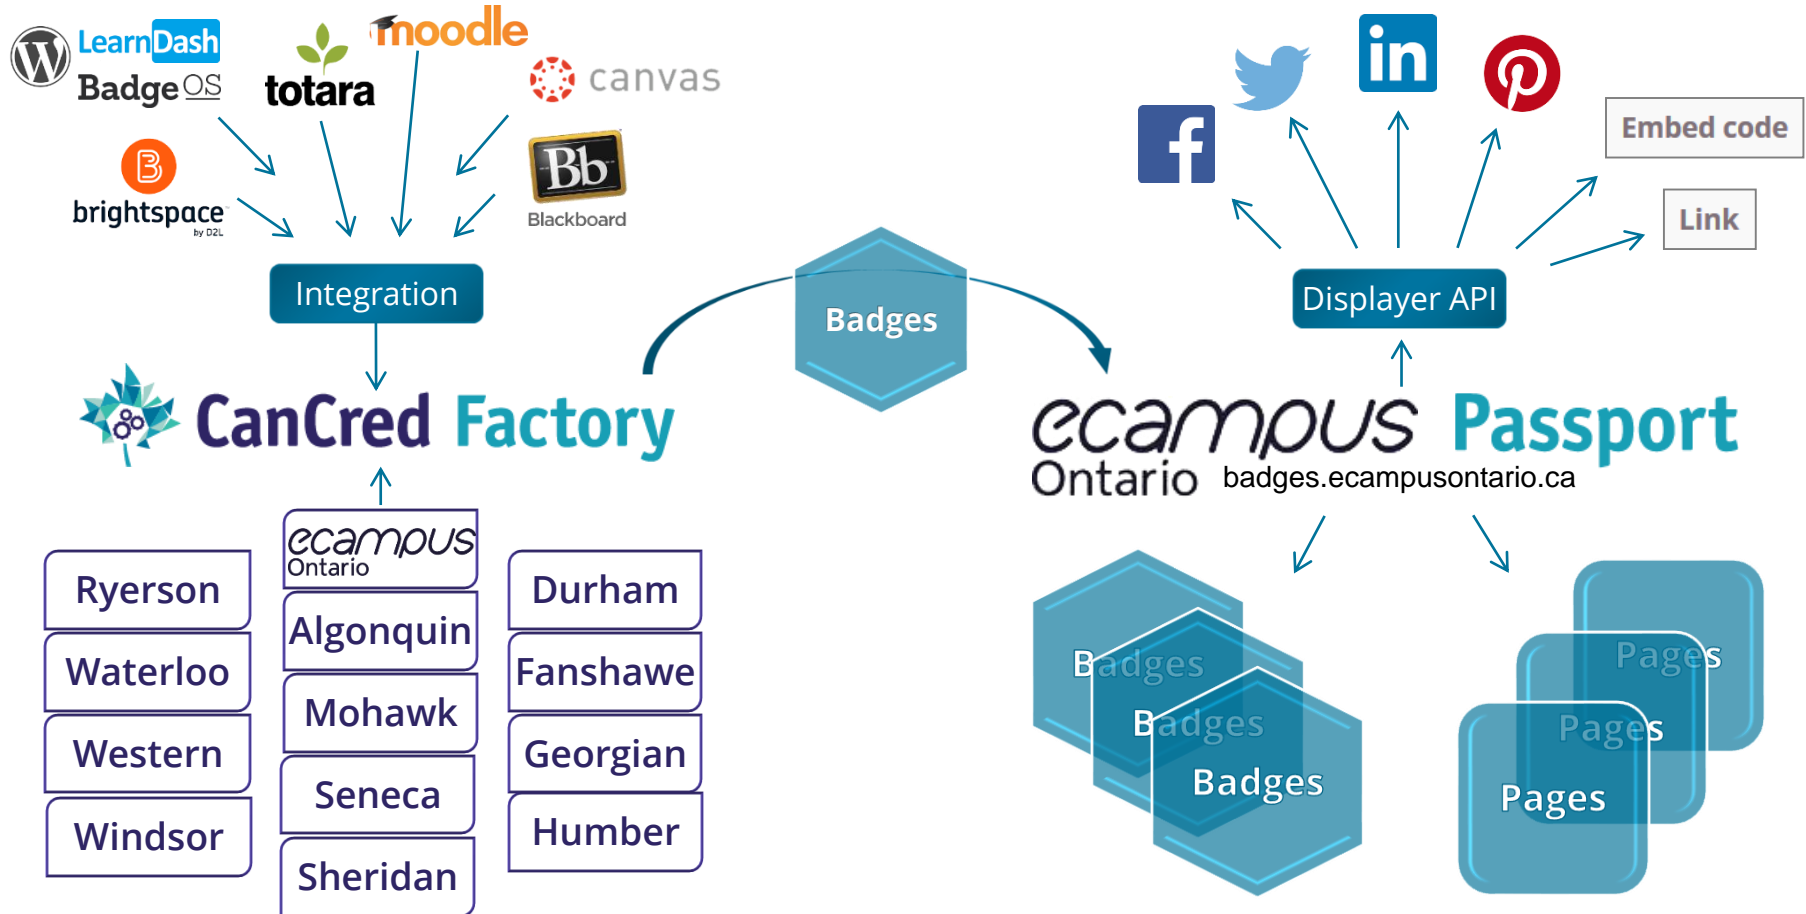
LearnDash
BadgeOS
totara
moodle
canvas
brightspace by D2L
Bb
Blackboard

Integration

CanCred Factory

Badges

ecampus Ontario
Ryerson
Waterloo
Western
Windsor
Algonquin
Mohawk
Seneca
Sheridan
Durham
Fanshawe
Georgian
Humber

Embed code
Link
Displayer API

ecampus Ontario Passport
badges.ecampusontario.ca

Badges
Badges
Badges

Pages
Pages
Pages